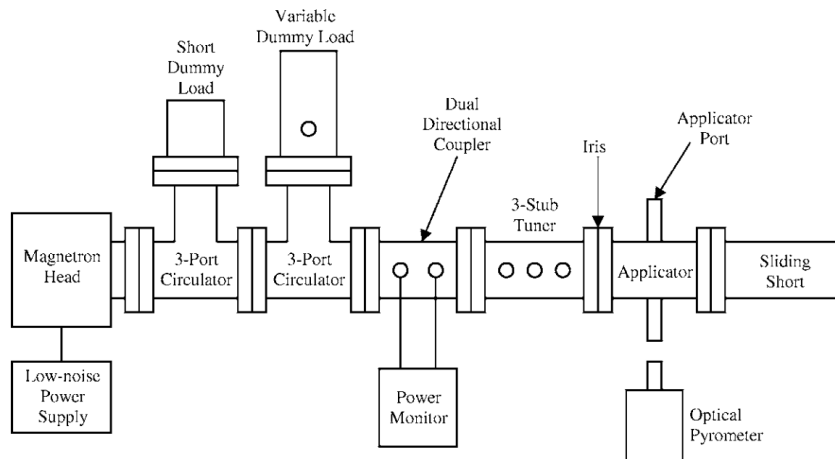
Short Dummy Load

Variable Dummy Load

Dual Directional Coupler

Iris

Applicator Port

Magnetron Head

3-Port Circulator

3-Port Circulator

3-Stub Tuner

Applicator

Sliding Short

Low-noise Power Supply

Power Monitor

Optical Pyrometer